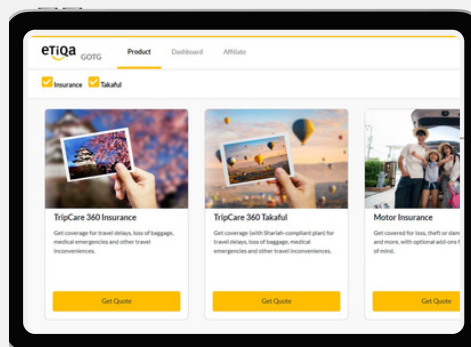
eTiQa GOTG

Product Dashboard Affiliate

Insurance Takaful

TripCare 360 Insurance

Get coverage for travel delays, loss of baggage, medical emergencies and other travel inconveniences.

Get Quote

TripCare 360 Takaful

Get coverage (with Shariah-compliant plan) for travel delays, loss of baggage, medical emergencies and other travel inconveniences.

Get Quote

Motor Insurance

Get covered for loss, theft or dam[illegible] and more, with optional add-ons f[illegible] of mind.

Get Quote